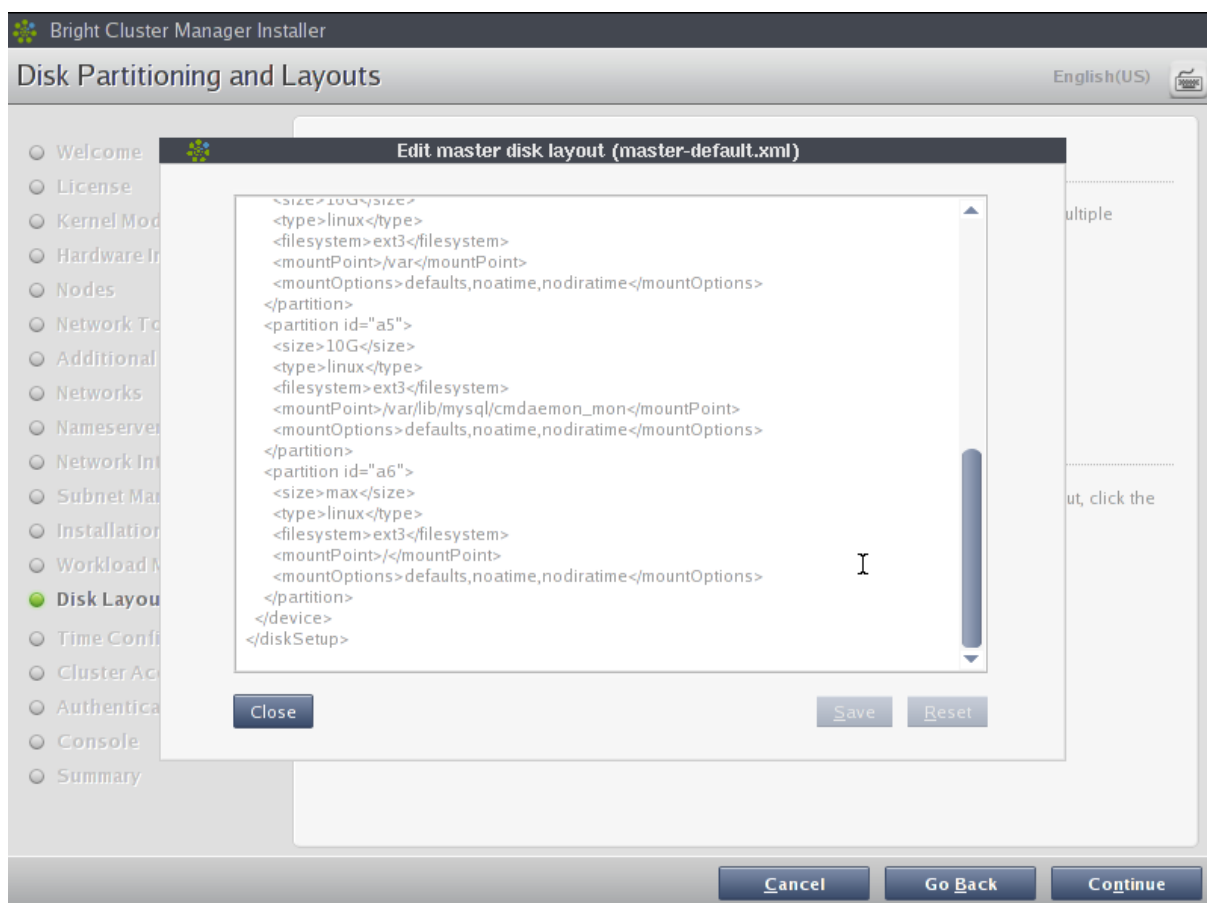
Bright Cluster Manager Installer

Disk Partitioning and Layouts

English(US)

Welcome
License
Kernel Mod
Hardware I
Nodes
Network To
Additional
Networks
Nameserve
Network Int
Subnet Ma
Installatio
Workload
Disk Layou
Time Confi
Cluster Ac
Authentica
Console
Summary

Edit master disk layout (master-default.xml)

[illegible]
<type>linux</type>
<filesystem>ext3</filesystem>
<mountPoint>/var</mountPoint>
<mountOptions>defaults,noatime,nodiratime</mountOptions>
</partition>
<partition id="a5">
<size>10G</size>
<type>linux</type>
<filesystem>ext3</filesystem>
<mountPoint>/var/lib/mysql/cmdaemon_mon</mountPoint>
<mountOptions>defaults,noatime,nodiratime</mountOptions>
</partition>
<partition id="a6">
<size>max</size>
<type>linux</type>
<filesystem>ext3</filesystem>
<mountPoint>/</mountPoint>
<mountOptions>defaults,noatime,nodiratime</mountOptions>
</partition>
</device>
</diskSetup>

ultiple

ut, click the

Close

Save

Reset

Cancel

Go Back

Continue